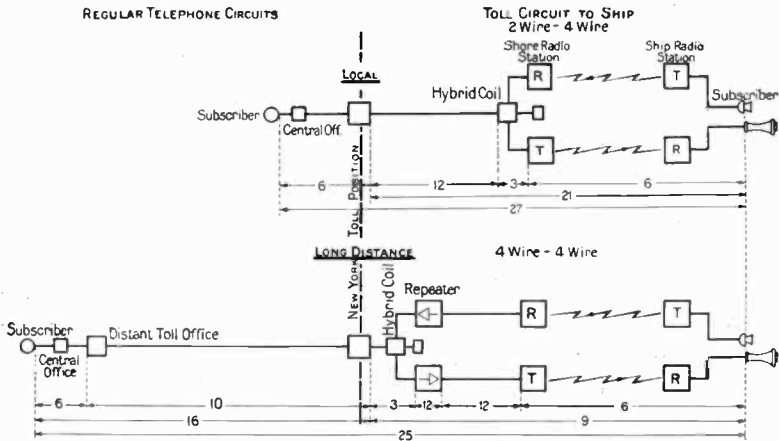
Regular Telephone Circuits

Toll Circuit to Ship
2 Wire - 4 Wire

Shore Radio Station

Ship Radio Station

Local

Hybrid Coil

R

T

Subscriber

Subscriber

Central Off.

Toll Position

T

R

6

12

3

6

21

27

Long Distance

4 Wire - 4 Wire

New York

Hybrid Coil

Repeater

R

T

Subscriber

Central Office

Distant Toll Office

T

R

6

10

3

12

12

6

16

9

25